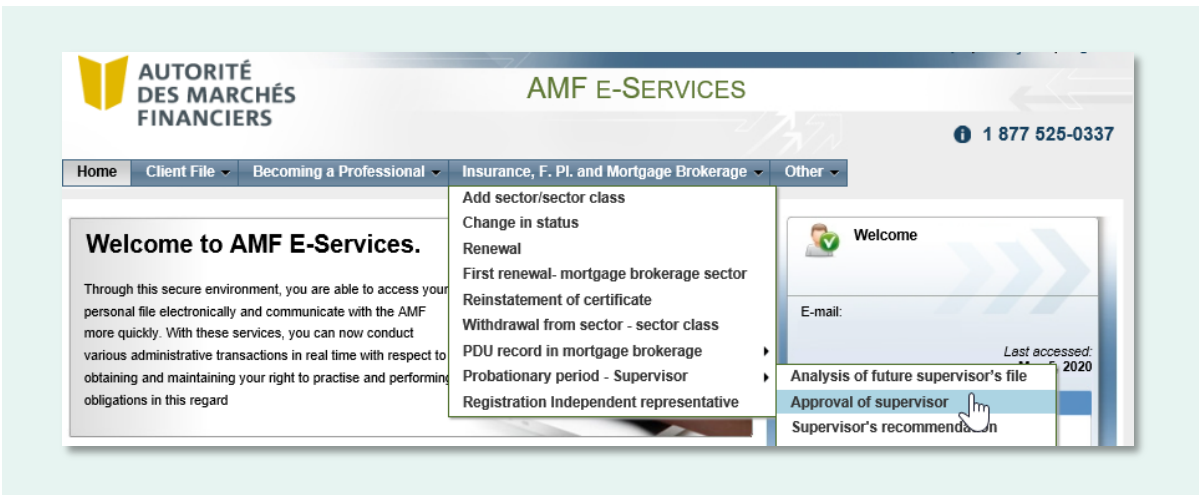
AUTORITÉ DES MARCHÉS FINANCIERS

AMF E-SERVICES

1 877 525-0337

Home | Client File | Becoming a Professional | Insurance, F. Pl. and Mortgage Brokerage | Other

Add sector/sector class
Change in status
Renewal
First renewal- mortgage brokerage sector
Reinstatement of certificate
Withdrawal from sector - sector class
PDU record in mortgage brokerage
Probationary period - Supervisor
Registration Independent representative

Analysis of future supervisor's file
Approval of supervisor
Supervisor's recommenda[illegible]n

Welcome to AMF E-Services.

Through this secure environment, you are able to access your personal file electronically and communicate with the AMF more quickly. With these services, you can now conduct various administrative transactions in real time with respect to obtaining and maintaining your right to practise and performing obligations in this regard

Welcome

E-mail:

Last accessed:
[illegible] 2020